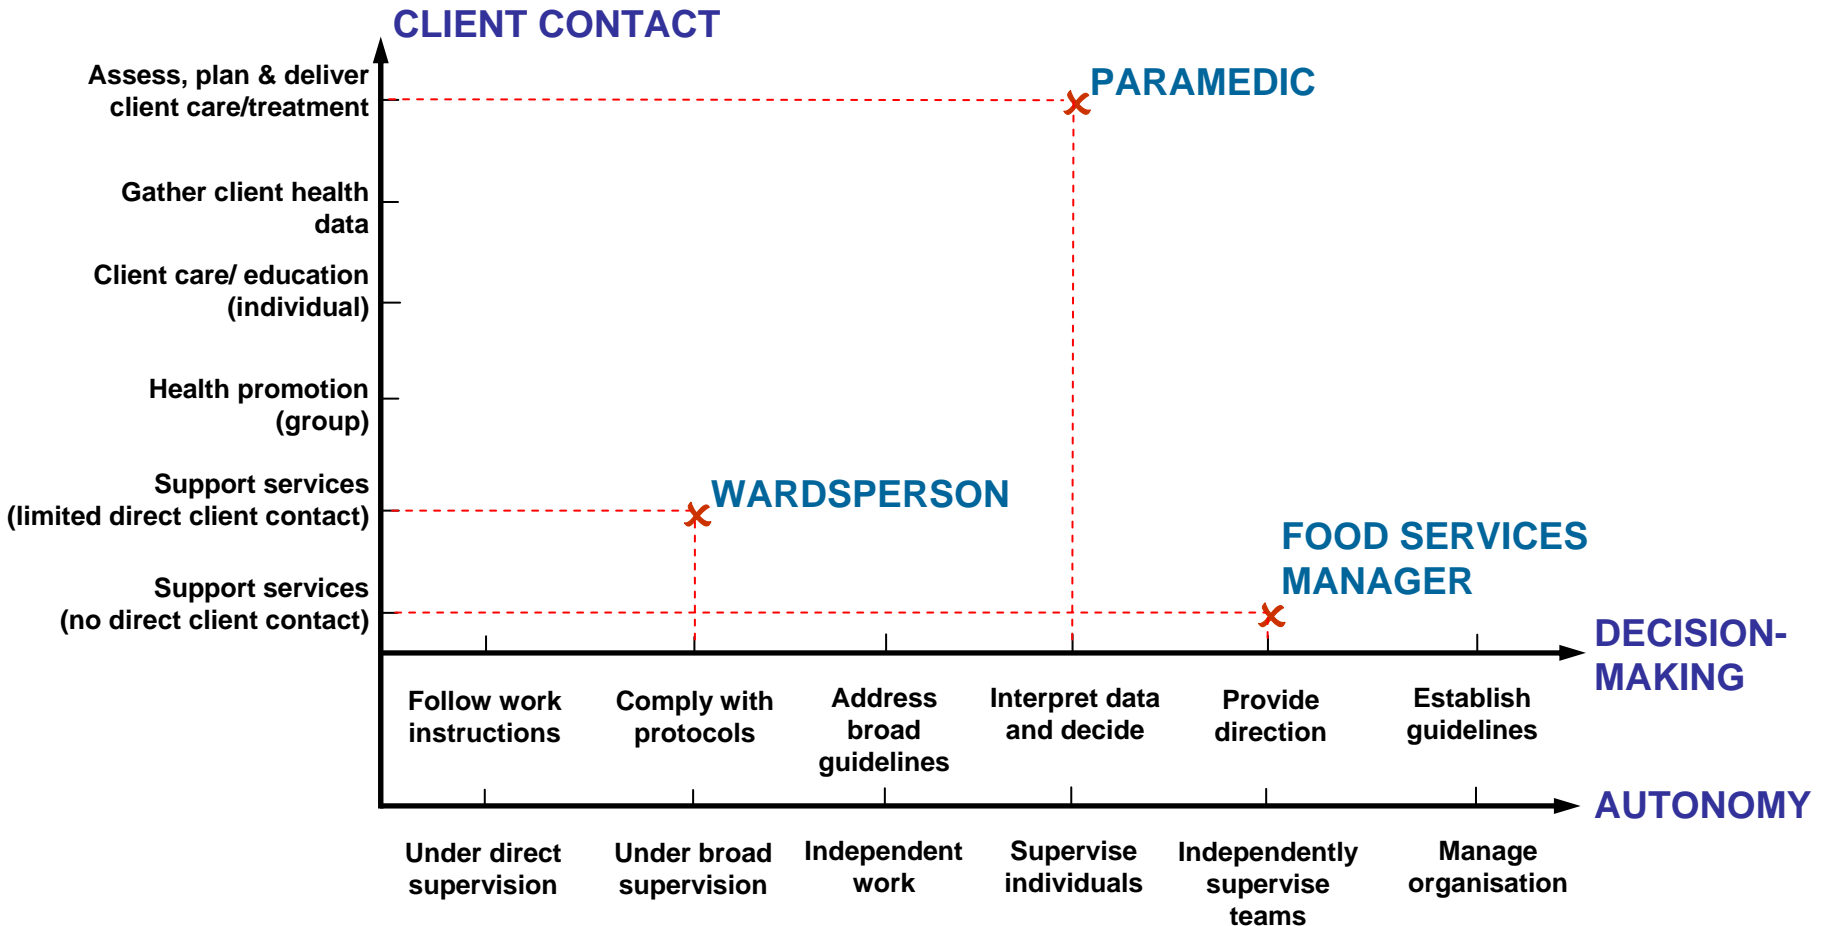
CLIENT CONTACT

Assess, plan & deliver client care/treatment

Gather client health data

Client care/ education (individual)

Health promotion (group)

Support services (limited direct client contact)

Support services (no direct client contact)

PARAMEDIC

WARDSPERSON

FOOD SERVICES MANAGER

DECISION-MAKING

Follow work instructions

Comply with protocols

Address broad guidelines

Interpret data and decide

Provide direction

Establish guidelines

AUTONOMY

Under direct supervision

Under broad supervision

Independent work

Supervise individuals

Independently supervise teams

Manage organisation